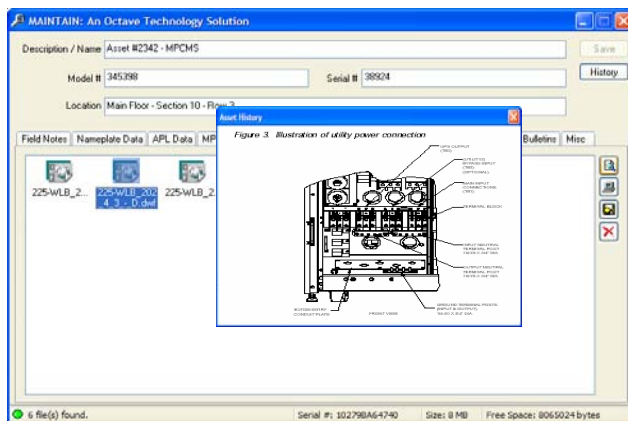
MAINTAIN: An Octave Technology Solution

Description / Name Asset #2342 - MPCMS

Save

Model # 345398

Serial # 38924

History

Location Main Floor - Section 10 - Row 3

Field Notes | Nameplate Data | APL Data | MP

Bulletins | Misc

225-WLB_2...

225-WLB_202 4_3 - D.dwf

225-WLB_2...

Asset History

Figure 3. Illustration of utility power connection

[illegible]

FRONT VIEW

6 file(s) found.

Serial #: 10279BA64740

Size: 8 MB

Free Space: 8065024 bytes